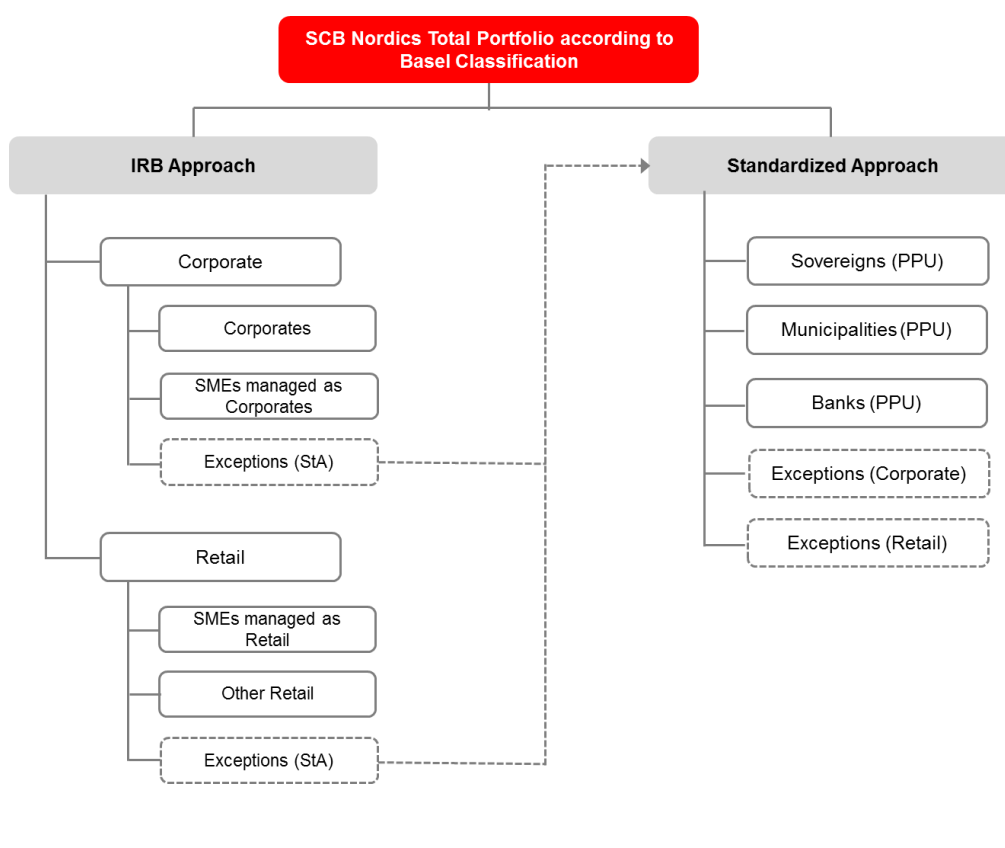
SCB Nordics Total Portfolio according to Basel Classification

IRB Approach

Corporate

Corporates

SMEs managed as Corporates

Exceptions (StA)

Retail

SMEs managed as Retail

Other Retail

Exceptions (StA)

Standardized Approach

Sovereigns (PPU)

Municipalities (PPU)

Banks (PPU)

Exceptions (Corporate)

Exceptions (Retail)